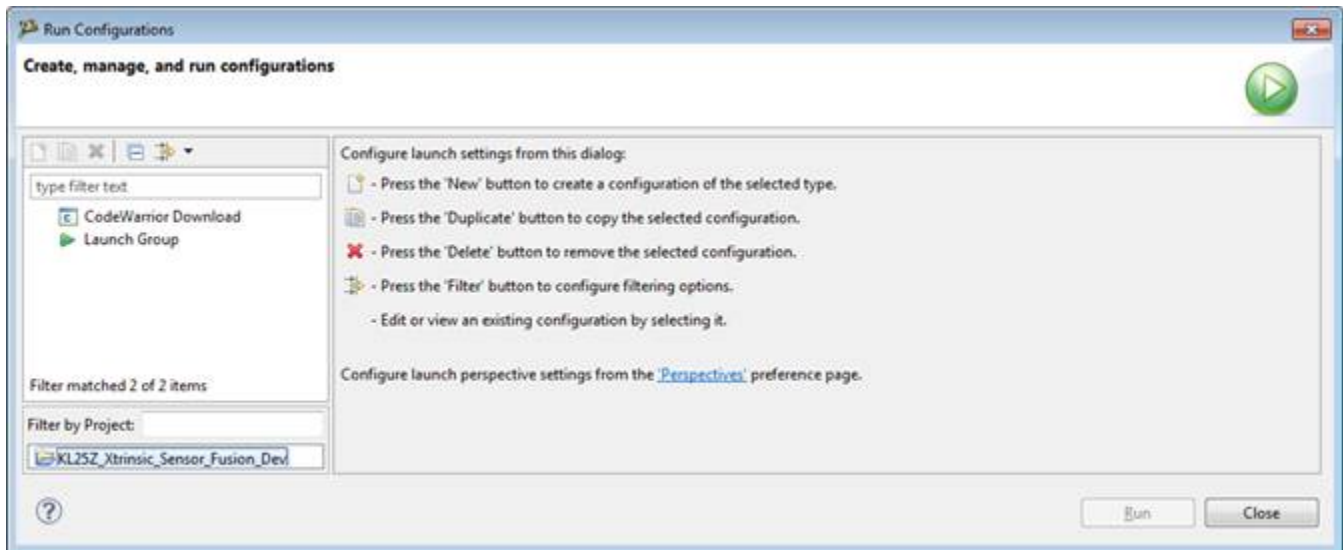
Run Configurations

Create, manage, and run configurations

type filter text

CodeWarrior Download

Launch Group

Filter matched 2 of 2 items

Filter by Project:

KL25Z_Xtrinsic_Sensor_Fusion_Dev

Configure launch settings from this dialog:

- Press the 'New' button to create a configuration of the selected type.

- Press the 'Duplicate' button to copy the selected configuration.

- Press the 'Delete' button to remove the selected configuration.

- Press the 'Filter' button to configure filtering options.

- Edit or view an existing configuration by selecting it.

Configure launch perspective settings from the 'Perspectives' preference page.

?

Run

Close